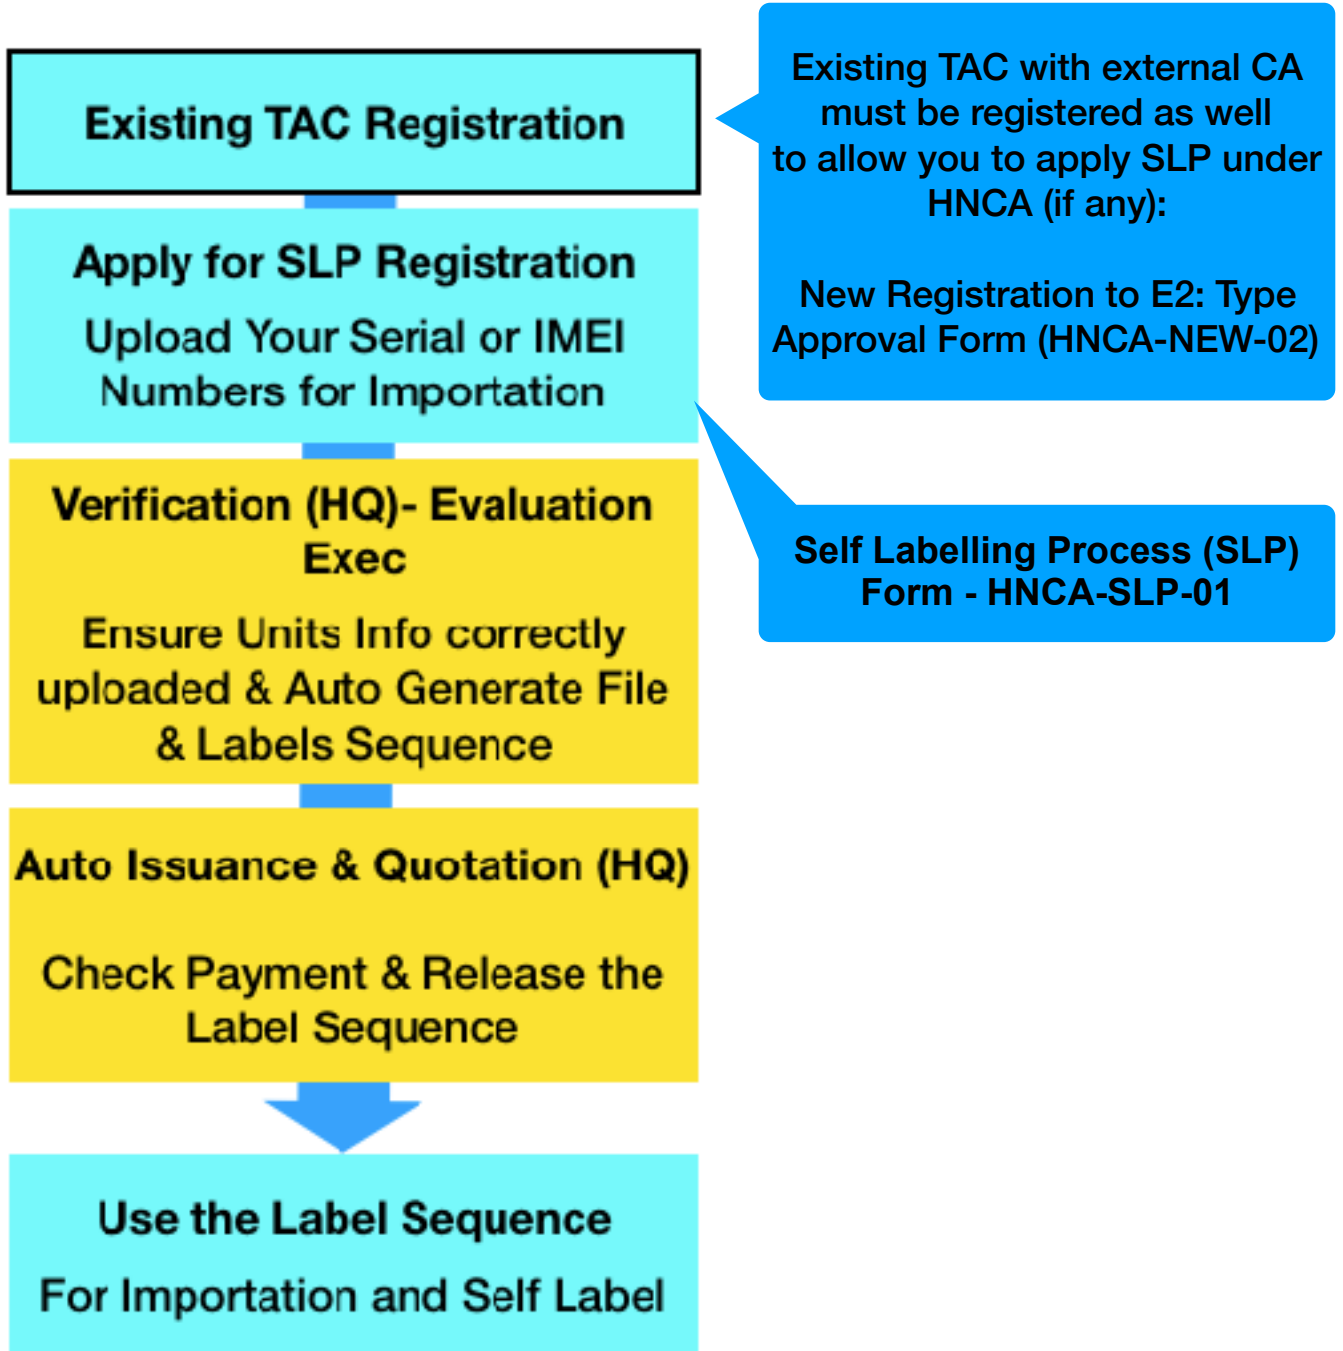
Existing TAC Registration

Existing TAC with external CA must be registered as well to allow you to apply SLP under HNCA (if any):

New Registration to E2: Type Approval Form (HNCA-NEW-02)

Apply for SLP Registration

Upload Your Serial or IMEI Numbers for Importation

Self Labelling Process (SLP) Form - HNCA-SLP-01

Verification (HQ)- Evaluation Exec

Ensure Units Info correctly uploaded & Auto Generate File & Labels Sequence

Auto Issuance & Quotation (HQ)

Check Payment & Release the Label Sequence

Use the Label Sequence

For Importation and Self Label